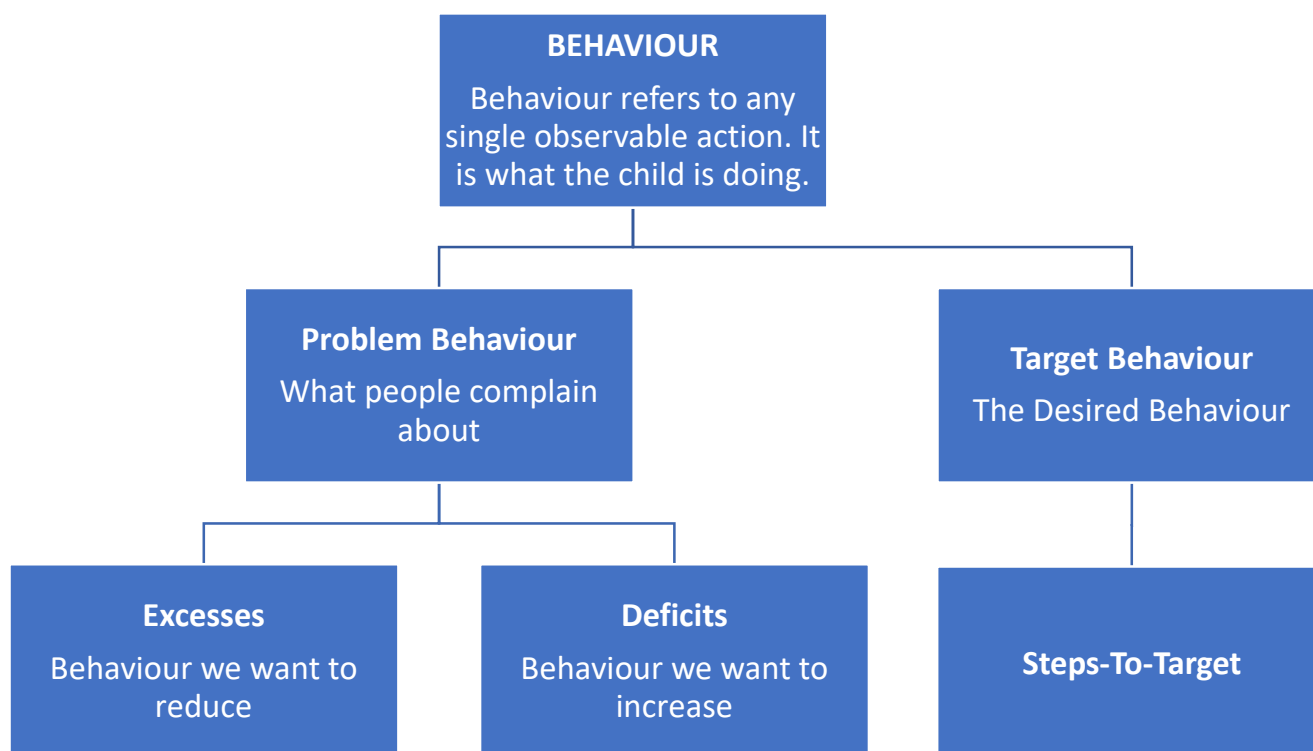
BEHAVIOUR

Behaviour refers to any single observable action. It is what the child is doing.

Problem Behaviour

What people complain about

Target Behaviour

The Desired Behaviour

Excesses

Behaviour we want to reduce

Deficits

Behaviour we want to increase

Steps-To-Target